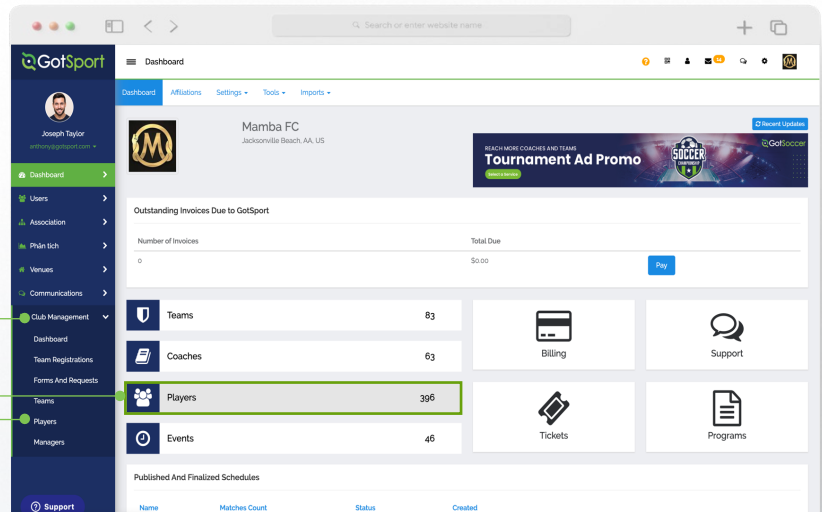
Search or enter website name

GotSport

Joseph Taylor
anthony@gotsport.com

Dashboard
Users
Association
Phân tích
Venues
Communications
Club Management
Dashboard
Team Registrations
Forms And Requests
Teams
Players
Managers

Support

Dashboard

14

Dashboard Affiliations Settings Tools Imports

Recent Updates

Mamba FC
Jacksonville Beach, AA, US

REACH MORE COACHES AND TEAMS
Tournament Ad Promo
GotSoccer
SOCCER CHAMPIONSHIP

Outstanding Invoices Due to GotSport

| Number of Invoices | Total Due | |
|---|---|---|
| 0 | $0.00 | Pay |

Teams 83
Coaches 63
Players 396
Events 46

Billing
Support
Tickets
Programs

Published And Finalized Schedules

Name Matches Count Status Created